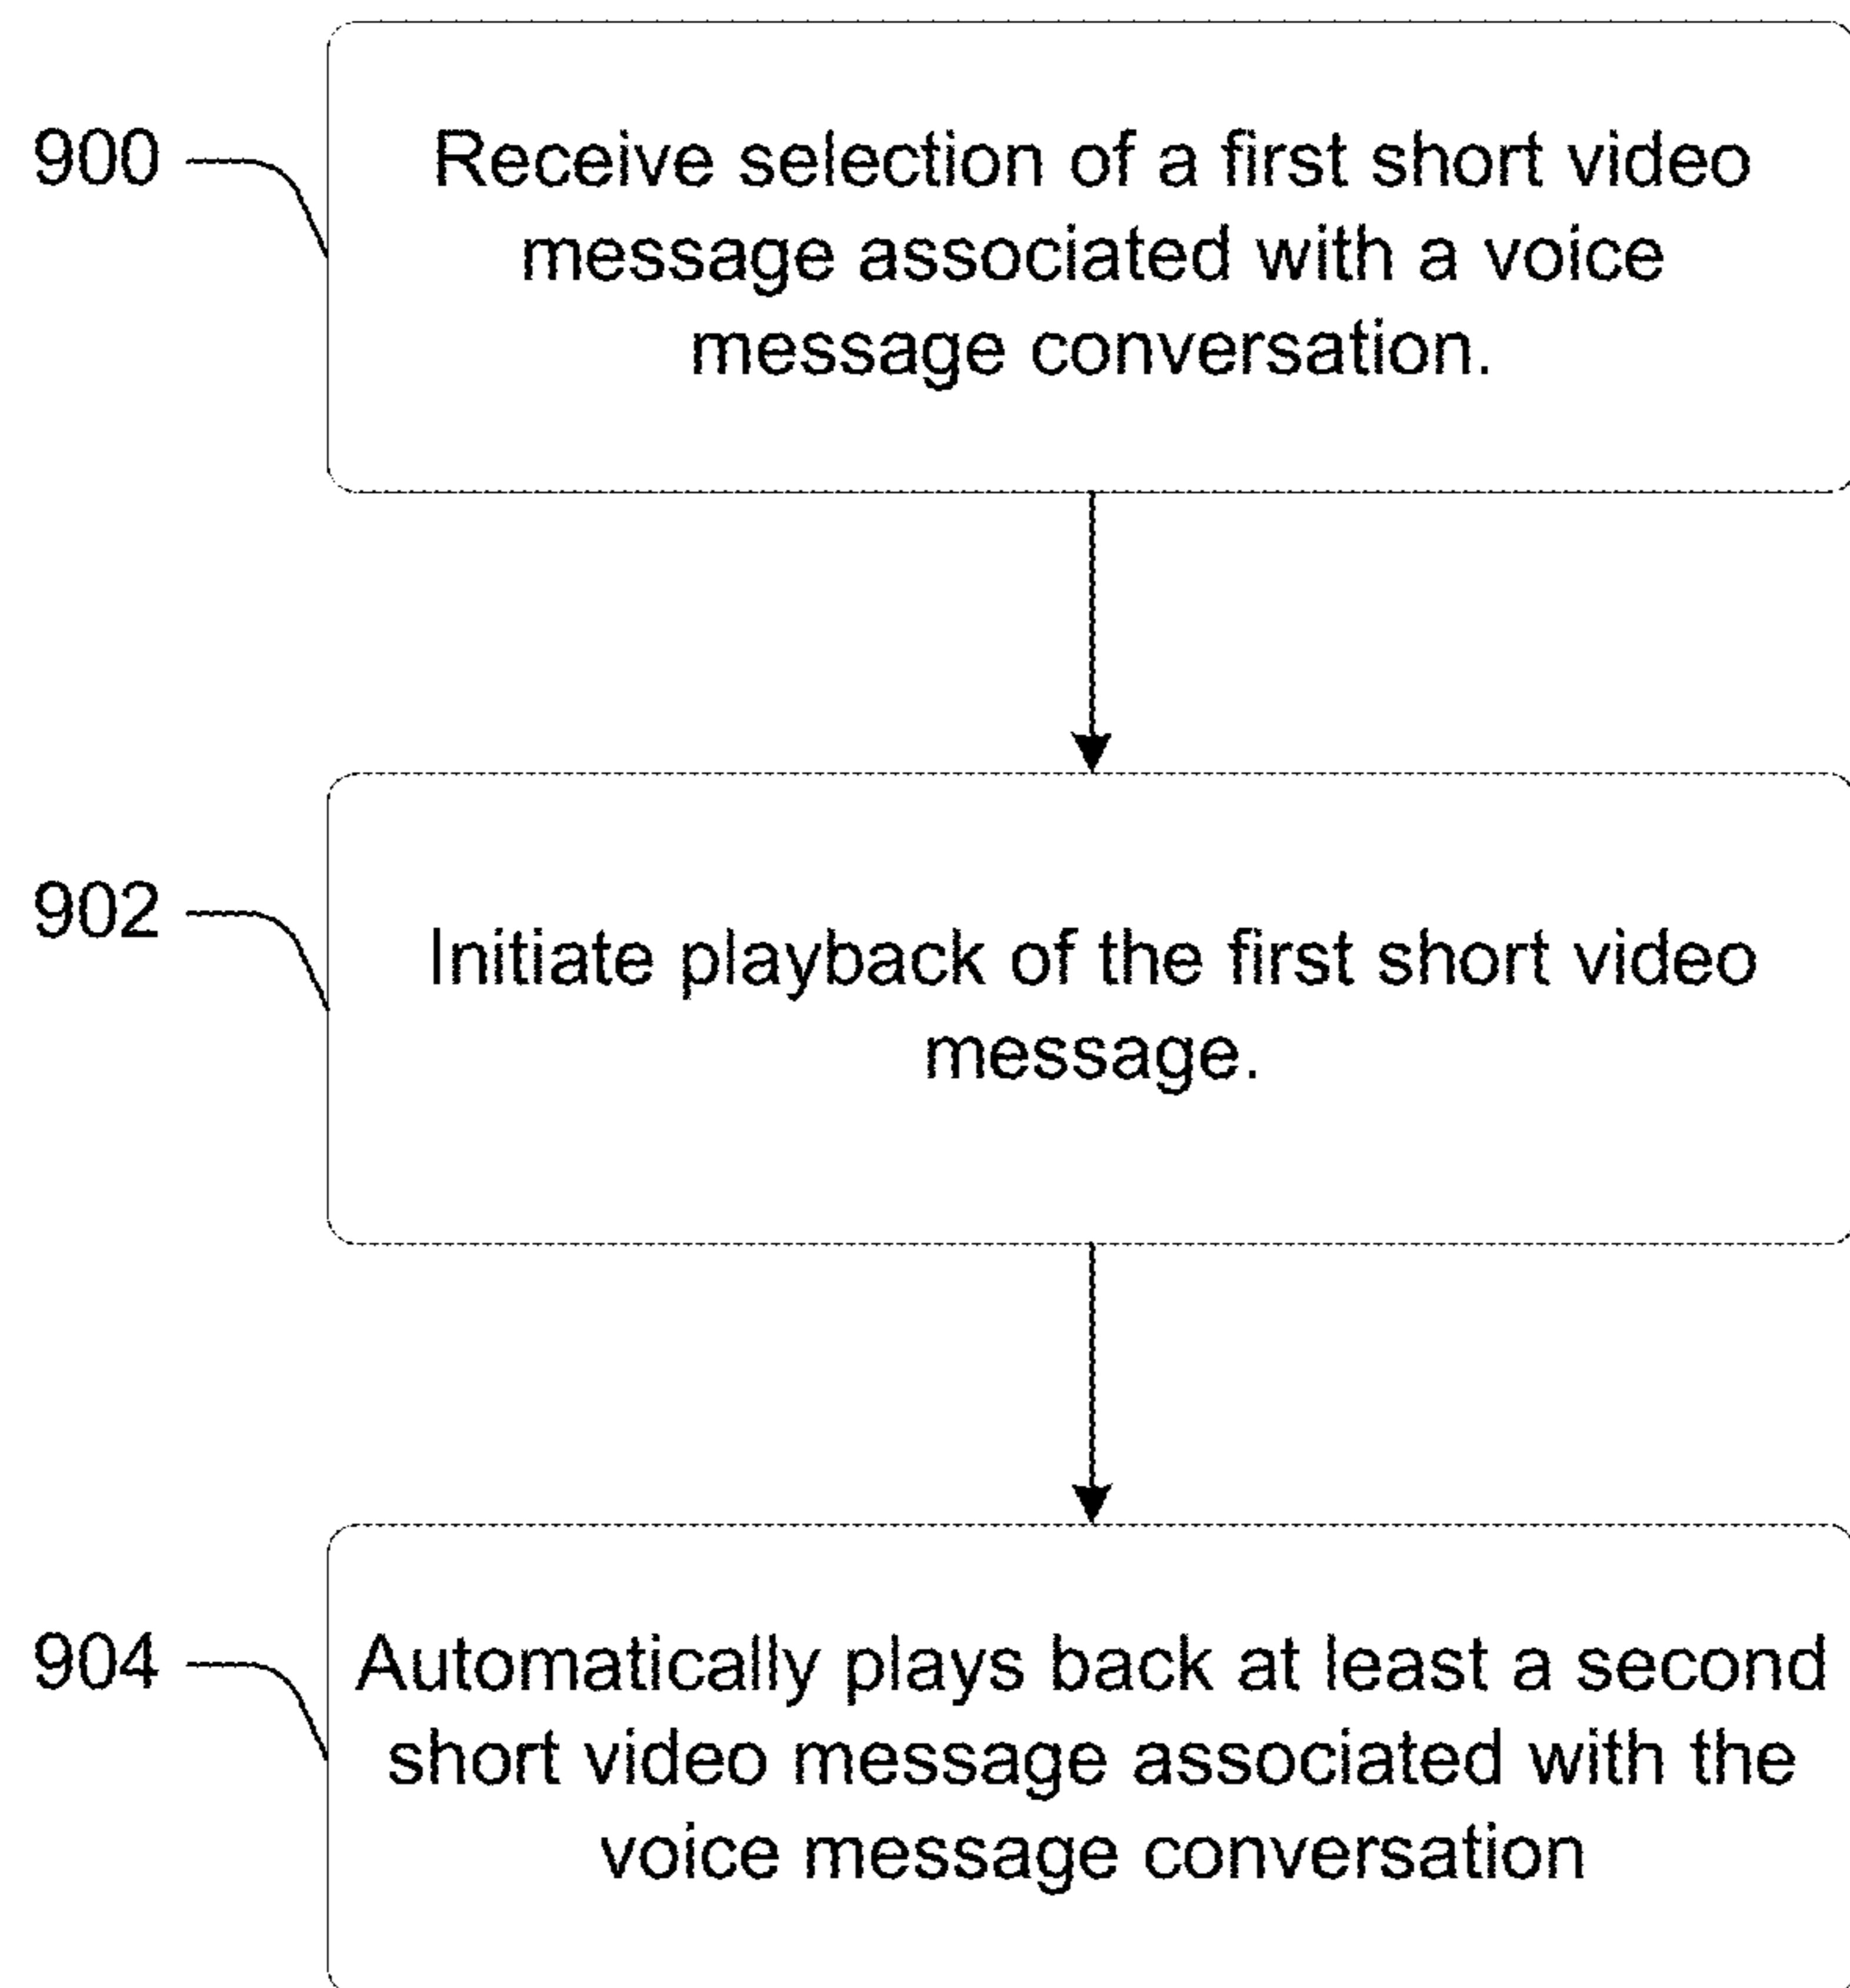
900

Receive selection of a first short video message associated with a voice message conversation.

902

Initiate playback of the first short video message.

904

Automatically plays back at least a second short video message associated with the voice message conversation